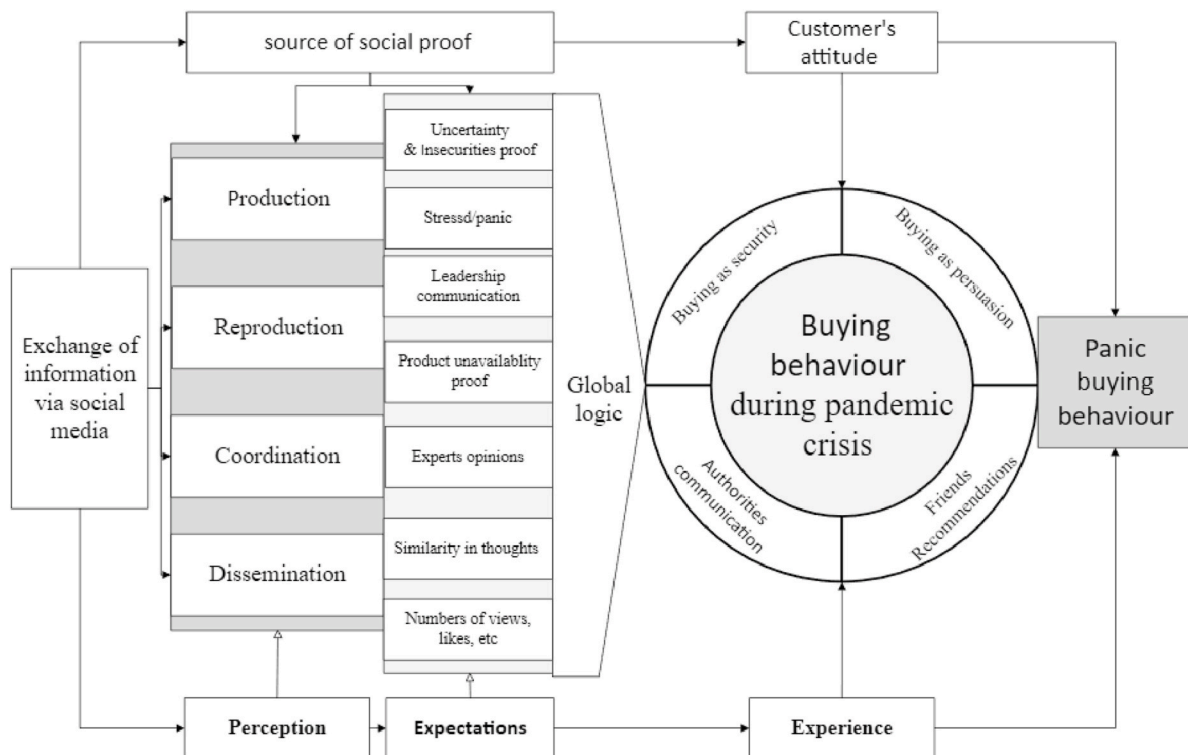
source of social proof

Customer's attitude

Production

Reproduction

Coordination

Dissemination

Exchange of information via social media

Uncertainty & Insecurities proof

Stressd/panic

Leadership communication

Product unavailablity proof

Experts opinions

Similarity in thoughts

Numbers of views, likes, etc

Global logic

Buying as security

Buying as persuasion

Buying behaviour during pandemic crisis

Authorities communication

Friends Recommendations

Panic buying behaviour

Perception

Expectations

Experience